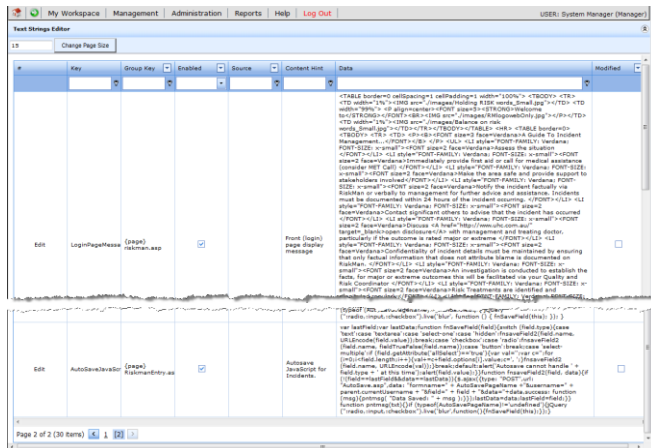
My Workspace | Management | Administration | Reports | Help | Log Out

USER: System Manager (Manager)

Text Strings Editor

15 Change Page Size

| # | Key | Group Key | Enabled | Source | Content Hint | Data | Modified |
|---|---|---|---|---|---|---|---|
| Edit | LoginPageMesse | (page) riskman.asp | ☑ | | Front (login) page display message | <TABLE border=0 cellSpacing=1 cellPadding=1 width="100%"> <TBODY> <TR> <TD width="1%"><IMG src="./images/Holding RISK words_Small.jpg"></TD> <TD width="99%"> <P align=center><FONT size=5><STRONG>Welcome to</STRONG></FONT><BR><IMG src="./images/RMlogowebOnly.jpg"></P></TD> <TD width="1%"><IMG src="./images/Balance on risk words_Small.jpg"></TD></TR></TBODY></TABLE> <HR> <TABLE border=0> <TBODY> <TR> <TD> <P><B><FONT size=3 face=Verdana>A Guide To Incident Management...</FONT></B> </P> <UL> <LI style="FONT-FAMILY: Verdana; FONT-SIZE: x-small"><FONT size=2 face=Verdana>Assess the situation </FONT></LI> <LI style="FONT-FAMILY: Verdana; FONT-SIZE: x-small"><FONT size=2 face=Verdana>Immediately provide first aid or call for medical assistance (consider MET Call) </FONT></LI> <LI style="FONT-FAMILY: Verdana; FONT-SIZE: x-small"><FONT size=2 face=Verdana>Make the area safe and provide support to stakeholders involved</FONT></LI> <LI style="FONT-FAMILY: Verdana; FONT-SIZE: x-small"><FONT size=2 face=Verdana>Notify the incident factually via RiskMan or verbally to management for further advice and assistance. Incidents must be documented within 24 hours of the incident occurring. </FONT></LI> <LI style="FONT-FAMILY: Verdana; FONT-SIZE: x-small"><FONT size=2 face=Verdana>Contact significant others to advise that the incident has occurred </FONT></LI> <LI style="FONT-FAMILY: Verdana; FONT-SIZE: x-small"><FONT size=2 face=Verdana>Discuss <A href="http://www.uhc.com.au/" target=_blank>open disclosure</A> with management and treating doctor, particularly if the outcome is rated major or extreme </FONT></LI> <LI style="FONT-FAMILY: Verdana; FONT-SIZE: x-small"><FONT size=2 face=Verdana>Confidentiality of incident details must be maintained by ensuring that only factual information that does not attribute blame is documented on RiskMan. </FONT></LI> <LI style="FONT-FAMILY: Verdana; FONT-SIZE: x-small"><FONT size=2 face=Verdana>An investigation is conducted to establish the facts, for major or extreme outcomes this will be facilitated via your Quality and Risk Coordinator </FONT></LI> <LI style="FONT-FAMILY: Verdana; FONT-SIZE: x-small"><FONT size=2 face=Verdana>Risk Treatments are identified and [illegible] | ☐ |
| Edit | AutoSaveJavaScr | (page) RiskmanEntry.as | ☑ | | Autosave JavaScript for Incidents. | typeof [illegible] (":radio,:input,:checkbox").live('blur', function () { fnSaveField(this); }); } var lastField;var lastData;function fnSaveField(field){switch (field.type){case 'text':case 'textarea':case 'select-one':case 'hidden': fnsaveField2(field.name, URLEncode(field.value));break;case 'checkbox':case 'radio':fnsaveField2(field.name, fieldTrueFalse(field.name));case 'button':break;case 'select-multiple':if (field.getAttribute('allSelect')=='true'){var val='';var c='';for (i=0;i<field.length;i++){val+=c+field.options[i].value;c=', ';}fnsaveField2(field.name, URLEncode(val))}break;default:alert('Autosave cannot handle ' + field.type + ' at this time');alert(field.value);}}function fnsaveField2(field, data){if ((field==lastField&&data==lastData)){$.ajax({type: "POST",url: "AutoSave.aspx",data: "formname=" + $formName + "&username=" + parent.currentUsername + "&field=" + field + "&data=" + data,success: function (msg){pntmsg( "Data Saved: " + msg );}});lastData=data;lastField=field;}} function pntmsg(txt){if (typeof(AutoSavePageName)!='undefined'){jQuery(":radio,:input,:checkbox").live('blur',function(){fnSaveField(this);}); | ☐ |

Page 2 of 2 (36 items) < 1 [2] >